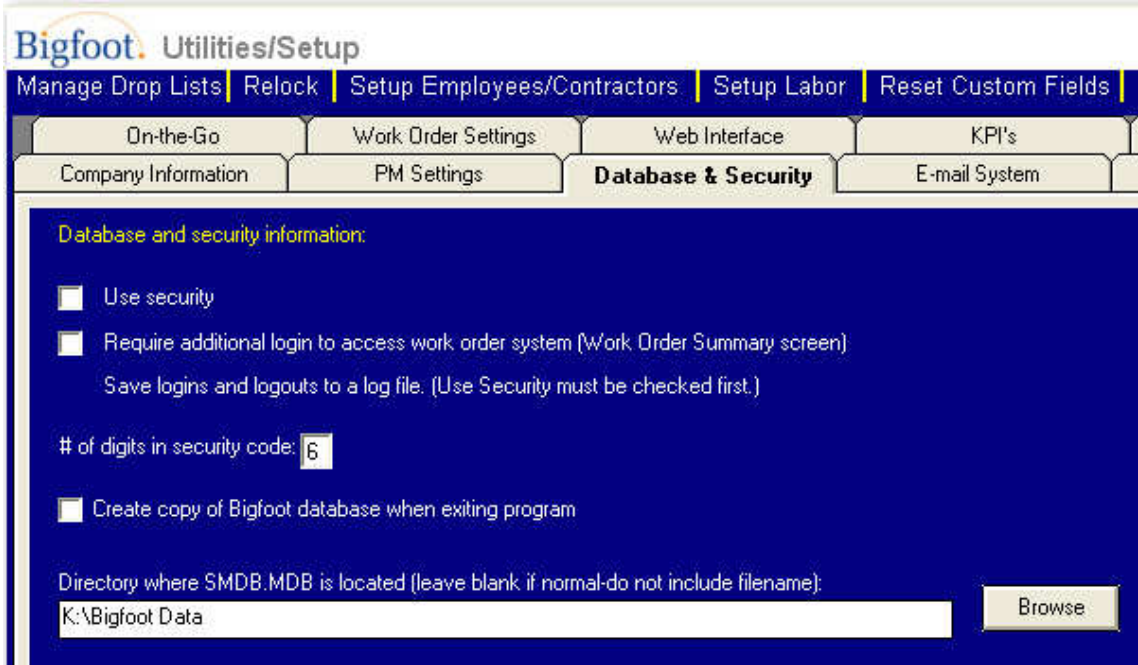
Bigfoot. Utilities/Setup

Manage Drop Lists | Relock | Setup Employees/Contractors | Setup Labor | Reset Custom Fields |

On-the-Go | Work Order Settings | Web Interface | KPI's

Company Information | PM Settings | Database & Security | E-mail System

Database and security information:

Use security

Require additional login to access work order system (Work Order Summary screen)

Save logins and logouts to a log file. (Use Security must be checked first.)

# of digits in security code: 6

Create copy of Bigfoot database when exiting program

Directory where SMDB.MDB is located (leave blank if normal-do not include filename):

K:\Bigfoot Data

Browse